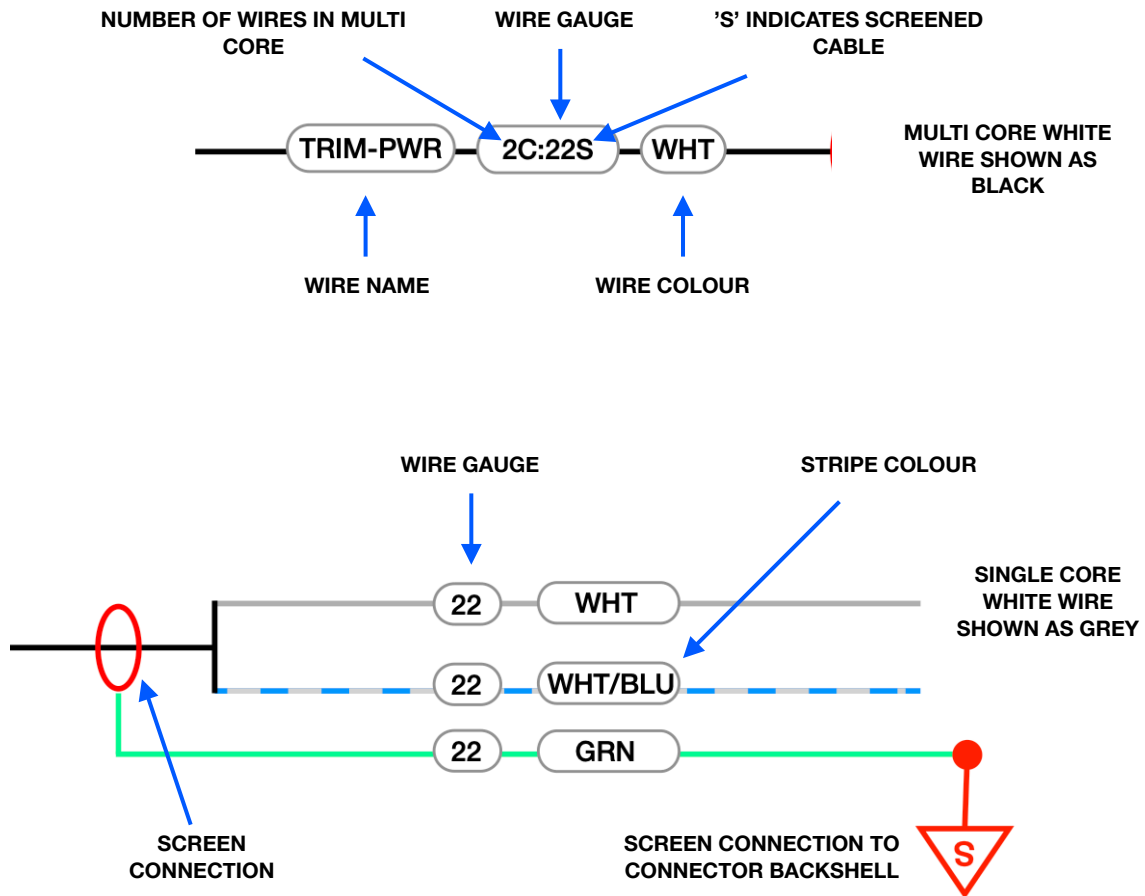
NUMBER OF WIRES IN MULTI CORE

WIRE GAUGE

'S' INDICATES SCREENED CABLE

TRIM-PWR

2C:22S

WHT

MULTI CORE WHITE WIRE SHOWN AS BLACK

WIRE NAME

WIRE COLOUR

WIRE GAUGE

STRIPE COLOUR

22

WHT

SINGLE CORE WHITE WIRE SHOWN AS GREY

22

WHT/BLU

22

GRN

SCREEN CONNECTION

SCREEN CONNECTION TO CONNECTOR BACKSHELL

S